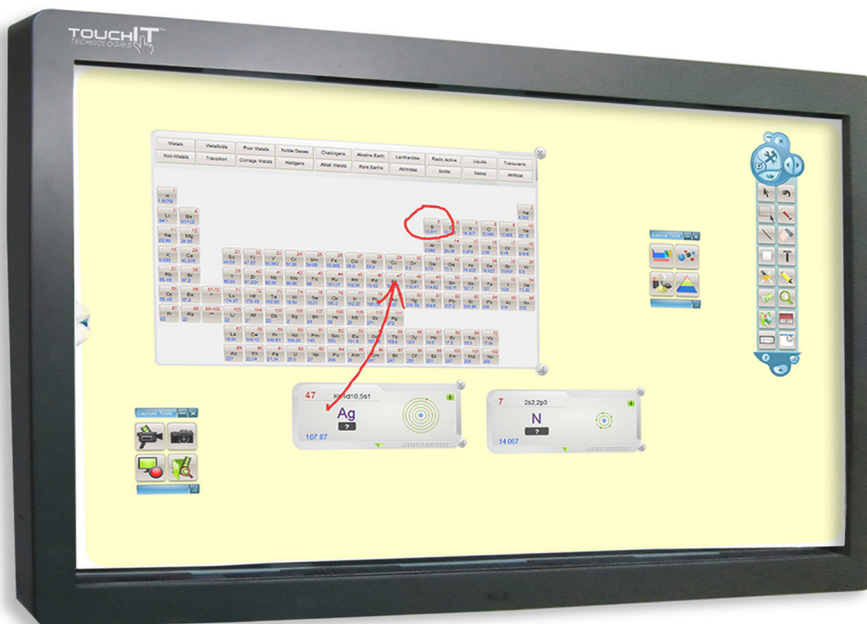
TOUCHIT TECHNOLOGIES

| Metals | Metalloids | Poor Metals | Noble Gases | Chalcogens | Alkaline Earth | Lanthanides | Radio Active | Liquids | Transuranic |
|---|---|---|---|---|---|---|---|---|---|
| Non-Metals | Transition | Coinage Metals | Halogens | Alkali Metals | Rare Earths | Actinides | Solids | Gases | Artificial |

Capture Tools

47 kr4d10,5s1
Ag
?
107.87

7 2s2,2p3
N
?
14.007